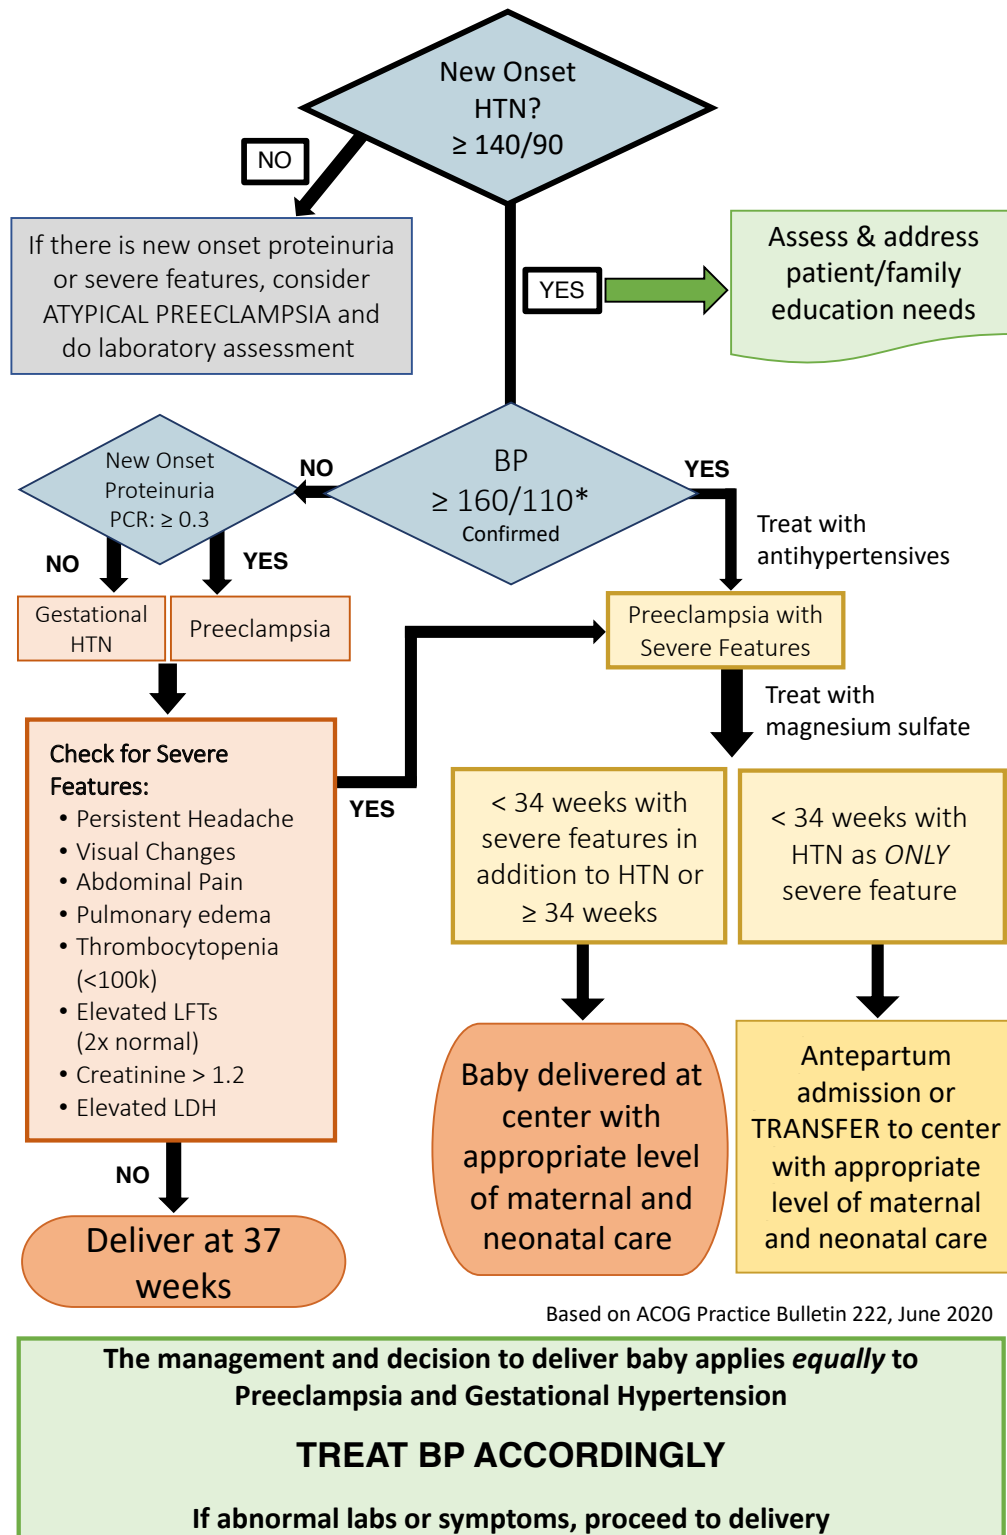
New Onset HTN? ≥ 140/90

NO

If there is new onset proteinuria or severe features, consider ATYPICAL PREECLAMPSIA and do laboratory assessment

YES

Assess & address patient/family education needs

BP ≥ 160/110* Confirmed

NO

YES

New Onset Proteinuria PCR: ≥ 0.3

NO

YES

Gestational HTN

Preeclampsia

Treat with antihypertensives

Preeclampsia with Severe Features

Treat with magnesium sulfate

Check for Severe Features:
• Persistent Headache
• Visual Changes
• Abdominal Pain
• Pulmonary edema
• Thrombocytopenia (<100k)
• Elevated LFTs (2x normal)
• Creatinine > 1.2
• Elevated LDH

YES

< 34 weeks with severe features in addition to HTN or ≥ 34 weeks

< 34 weeks with HTN as *ONLY* severe feature

NO

Deliver at 37 weeks

Baby delivered at center with appropriate level of maternal and neonatal care

Antepartum admission or TRANSFER to center with appropriate level of maternal and neonatal care

Based on ACOG Practice Bulletin 222, June 2020

**The management and decision to deliver baby applies *equally* to Preeclampsia and Gestational Hypertension**

**TREAT BP ACCORDINGLY**

**If abnormal labs or symptoms, proceed to delivery**